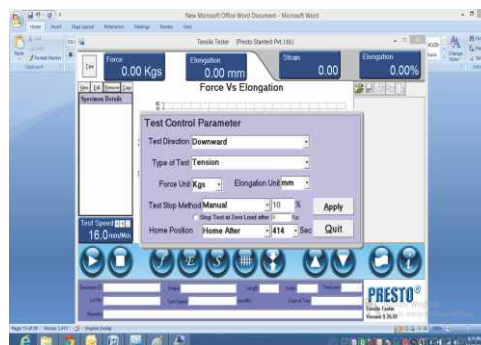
New Microsoft Office Word Document - Microsoft Word

Tensile Tester [Presto Stantest Pvt. Ltd.]

Force
0.00 Kgs

Elongation
0.00 mm

Strain
0.00

Elongation
0.00%

Force Vs Elongation

Specimen Details

Test Control Parameter

Test Direction Downward

Type of Test Tension

Force Unit Kgs

Elongation Unit mm

Test Stop Method Manual

10 %

Stop Test at Zero Load after

Apply

Home Position Home After

414 Sec

Quit

Test Speed
16.0 mm/Min

PRESTO®
Tensile Tester
Version 6.29.00